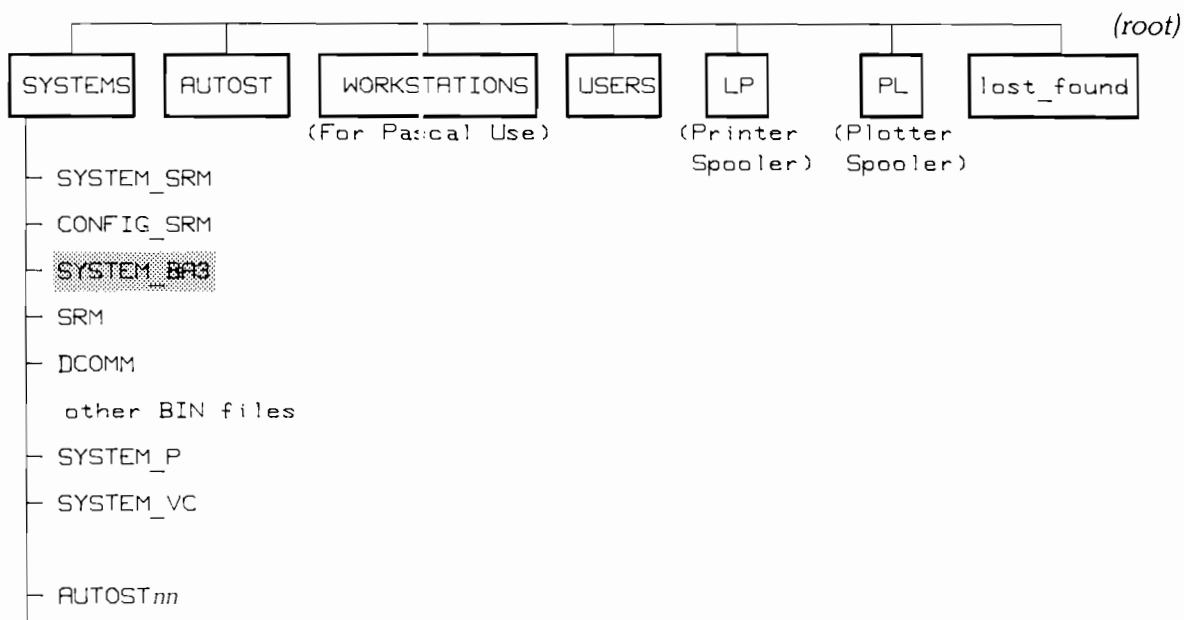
(root)

SYSTEMS

AUTOST

WORKSTATIONS
(For Pascal Use)

USERS

LP
(Printer Spooler)

PL
(Plotter Spooler)

lost_found

SYSTEM_SRM

CONFIG_SRM

SYSTEM_BA3

SRM

DCOMM

other BIN files

SYSTEM_P

SYSTEM_VC

AUTOSTnn